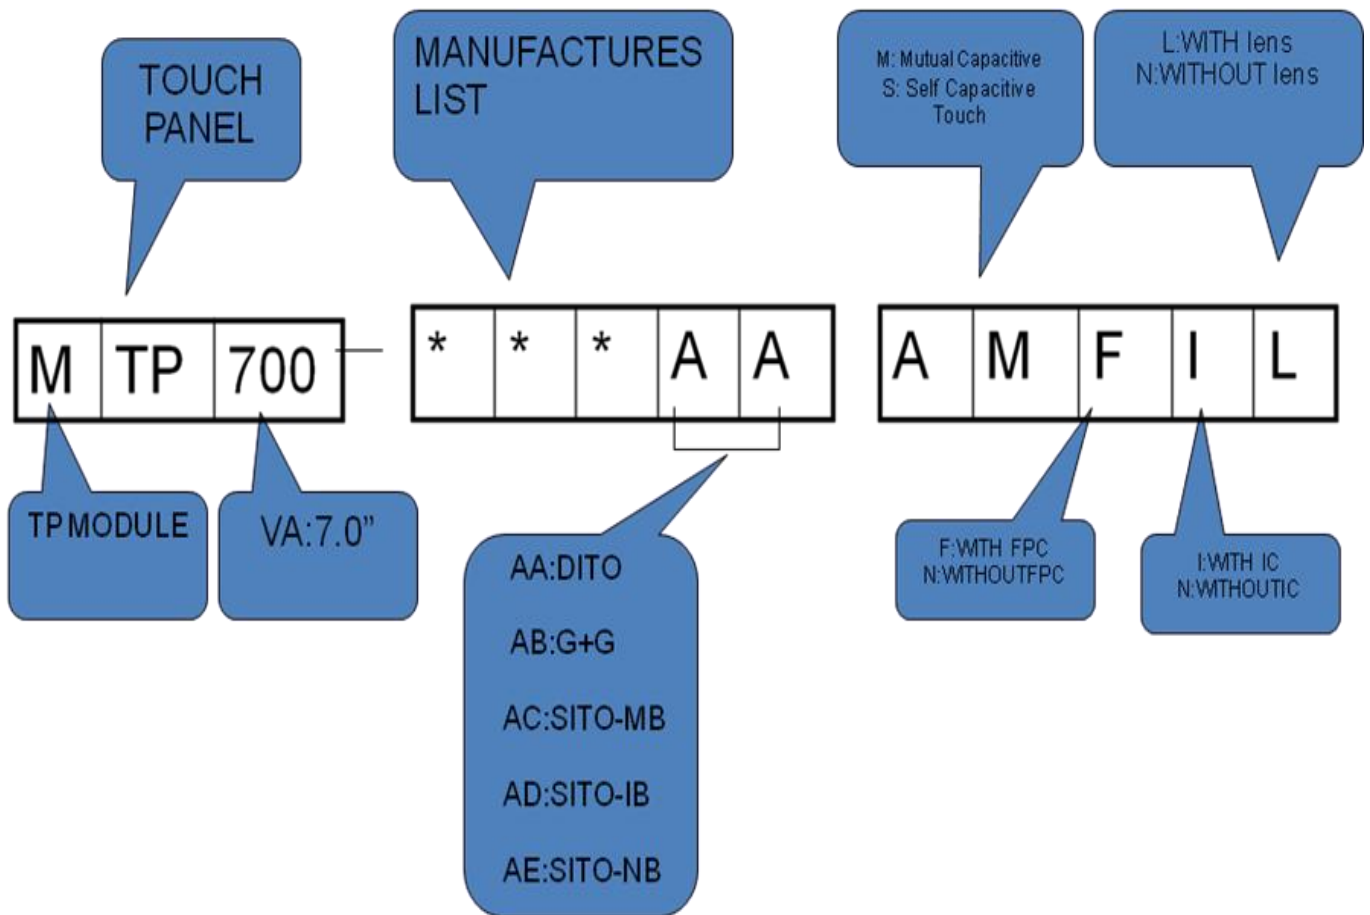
TOUCH PANEL

MANUFACTURES LIST

M: Mutual Capacitive
S: Self Capacitive Touch

L:WITH lens
N:WITHOUT lens

| M | TP | 700 |
|---|---|---|

| * | * | * | A | A |
|---|---|---|---|---|

| A | M | F | I | L |
|---|---|---|---|---|

TP MODULE

VA:7.0"

AA:DITO

AB:G+G

AC:SITO-MB

AD:SITO-IB

AE:SITO-NB

F:WITH FPC
N:WITHOUTFPC

I:WITH IC
N:WITHOUTIC